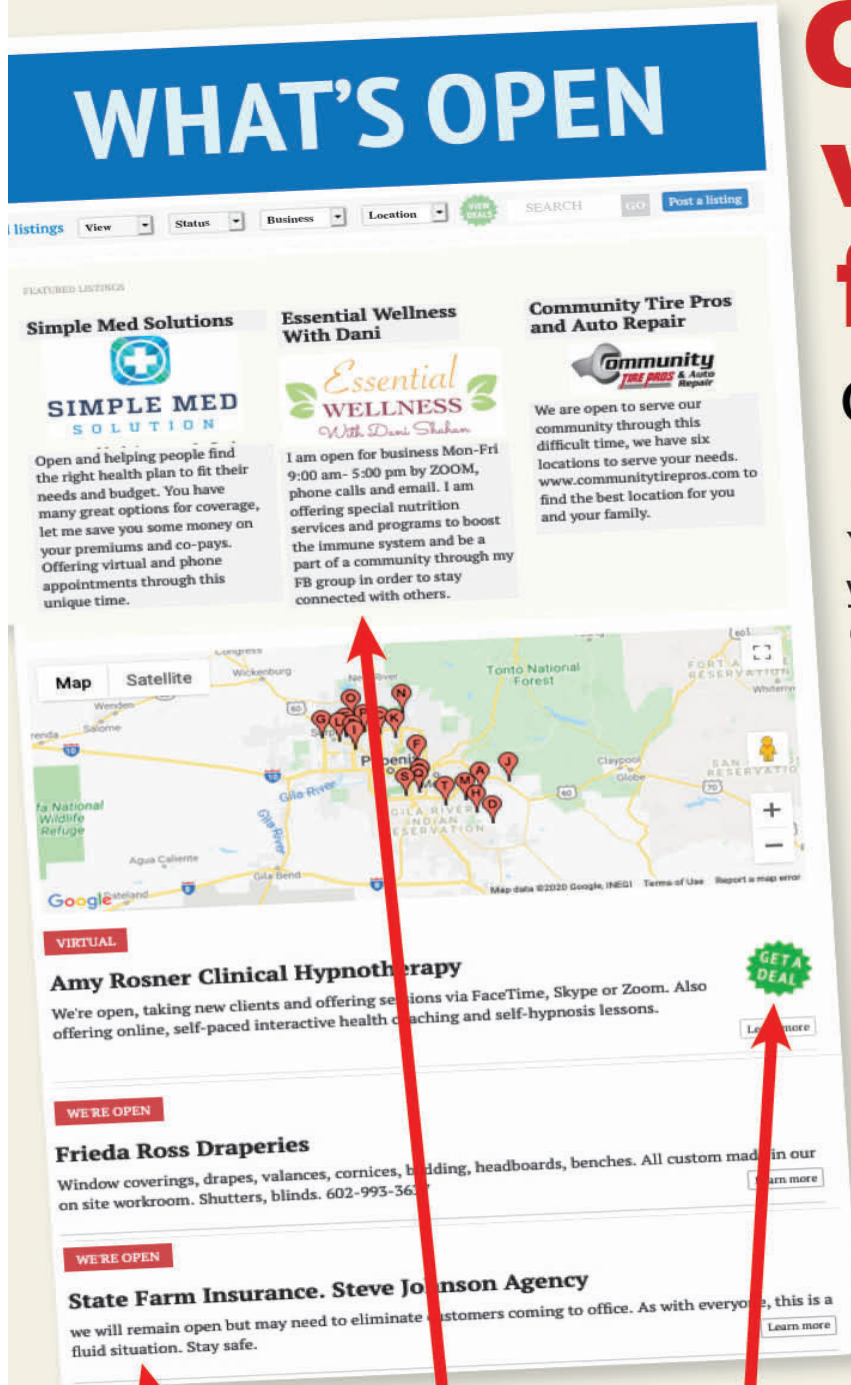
WHAT'S OPEN

listings View Status Business Location VIEW DEALS SEARCH GO Post a listing

FEATURED LISTINGS

Simple Med Solutions

SIMPLE MED SOLUTION

Open and helping people find the right health plan to fit their needs and budget. You have many great options for coverage, let me save you some money on your premiums and co-pays. Offering virtual and phone appointments through this unique time.

Essential Wellness With Dani

Essential WELLNESS With Dani Shahan

I am open for business Mon-Fri 9:00 am- 5:00 pm by ZOOM, phone calls and email. I am offering special nutrition services and programs to boost the immune system and be a part of a community through my FB group in order to stay connected with others.

Community Tire Pros and Auto Repair

Community TIRE PROS & Auto Repair

We are open to serve our community through this difficult time, we have six locations to serve your needs. www.communitytirepros.com to find the best location for you and your family.

Map Satellite

Tonto National Forest

Wickenburg

Gila River

Globe

Claypool

Agua Caliente

Gila Bend

GILA RIVER INDIAN RESERVATION

Google

Map data ©2020 Google, INEGI Terms of Use Report a map error

VIRTUAL

Amy Rosner Clinical Hypnotherapy

We're open, taking new clients and offering sessions via FaceTime, Skype or Zoom. Also offering online, self-paced interactive health coaching and self-hypnosis lessons.

GET A DEAL

Learn more

WE'RE OPEN

Frieda Ross Draperies

Window coverings, drapes, valances, cornices, bedding, headboards, benches. All custom made in our on site workroom. Shutters, blinds. 602-993-36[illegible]

Learn more

WE'RE OPEN

State Farm Insurance. Steve Johnson Agency

we will remain open but may need to eliminate customers coming to office. As with everyone, this is a fluid situation. Stay safe.

Learn more